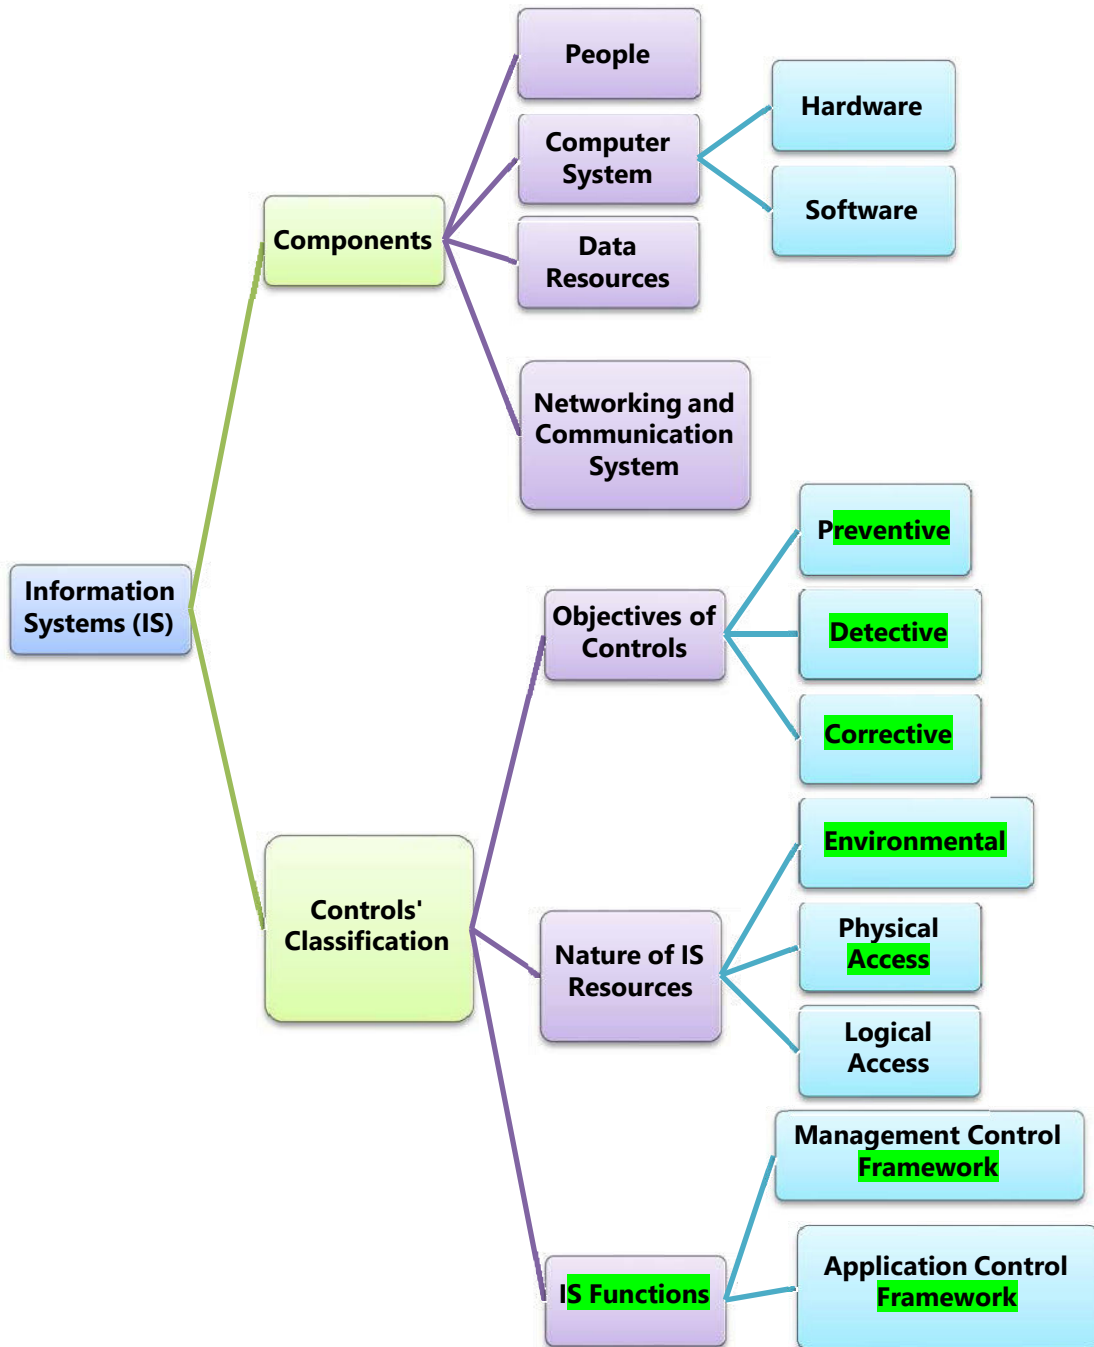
Information Systems (IS)

Components

People

Computer System

Hardware

Software

Data Resources

Networking and Communication System

Controls' Classification

Objectives of Controls

Preventive

Detective

Corrective

Nature of IS Resources

Environmental

Physical Access

Logical Access

IS Functions

Management Control Framework

Application Control Framework